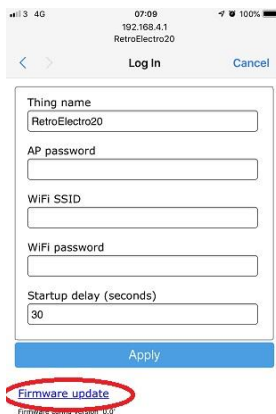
3 4G
07:09
100%
192.168.4.1
RetroElectro20
<
>
Log In
Cancel

Thing name
RetroElectro20

AP password

WiFi SSID

WiFi password

Startup delay (seconds)
30

Apply

Firmware update
Firmware config version '0.3'